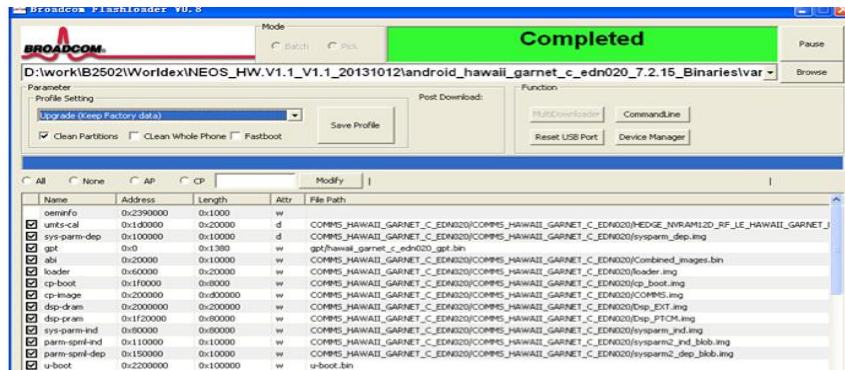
Broadcom Flashloader V0.8

BROADCOM

Mode

Batch Pick

Completed

Pause

D:\work\B2502\Worldex\NEOS_HW.V1.1_V1.1_20131012\android_hawaii_garnet_c_edn020_7.2.15_Binaries\var

Browse

Parameter

Profile Setting

Upgrade (Keep Factory data)

Clean Partitions CLean Whole Phone Fastboot

Save Profile

Post Download:

Function

MultiDownloader

CommandLine

Reset USB Port

Device Manager

All None AP CP

Modify

| | Name | Address | Length | Attr | File Path |
|---|---|---|---|---|---|
| | oeminfo | 0x2390000 | 0x1000 | w | |
| ☑ | umts-cal | 0x1d0000 | 0x20000 | d | COMMS_HAWAII_GARNET_C_EDN020/COMMS_HAWAII_GARNET_C_EDN020/HEDGE_NVRAM12D_RF_LE_HAWAII_GARNET_I |
| ☑ | sys-parm-dep | 0x100000 | 0x10000 | d | COMMS_HAWAII_GARNET_C_EDN020/COMMS_HAWAII_GARNET_C_EDN020/sysparm_dep.img |
| ☑ | gpt | 0x0 | 0x1380 | w | gpt/hawaii_garnet_c_edn020_gpt.bin |
| ☑ | abi | 0x20000 | 0x10000 | w | COMMS_HAWAII_GARNET_C_EDN020/COMMS_HAWAII_GARNET_C_EDN020/Combined_images.bin |
| ☑ | loader | 0x60000 | 0x20000 | w | COMMS_HAWAII_GARNET_C_EDN020/COMMS_HAWAII_GARNET_C_EDN020/loader.img |
| ☑ | cp-boot | 0x1f0000 | 0x8000 | w | COMMS_HAWAII_GARNET_C_EDN020/COMMS_HAWAII_GARNET_C_EDN020/cp_boot.img |
| ☑ | cp-image | 0x200000 | 0xd00000 | w | COMMS_HAWAII_GARNET_C_EDN020/COMMS_HAWAII_GARNET_C_EDN020/COMMS.img |
| ☑ | dsp-dram | 0x2000000 | 0x200000 | w | COMMS_HAWAII_GARNET_C_EDN020/COMMS_HAWAII_GARNET_C_EDN020/Dsp_EXT.img |
| ☑ | dsp-pram | 0x1f20000 | 0x80000 | w | COMMS_HAWAII_GARNET_C_EDN020/COMMS_HAWAII_GARNET_C_EDN020/Dsp_PTCM.img |
| ☑ | sys-parm-ind | 0x80000 | 0x80000 | w | COMMS_HAWAII_GARNET_C_EDN020/COMMS_HAWAII_GARNET_C_EDN020/sysparm_ind.img |
| ☑ | parm-spml-ind | 0x110000 | 0x10000 | w | COMMS_HAWAII_GARNET_C_EDN020/COMMS_HAWAII_GARNET_C_EDN020/sysparm2_ind_blob.img |
| ☑ | parm-spml-dep | 0x150000 | 0x10000 | w | COMMS_HAWAII_GARNET_C_EDN020/COMMS_HAWAII_GARNET_C_EDN020/sysparm2_dep_blob.img |
| ☑ | u-boot | 0x2200000 | 0x100000 | w | u-boot.bin |